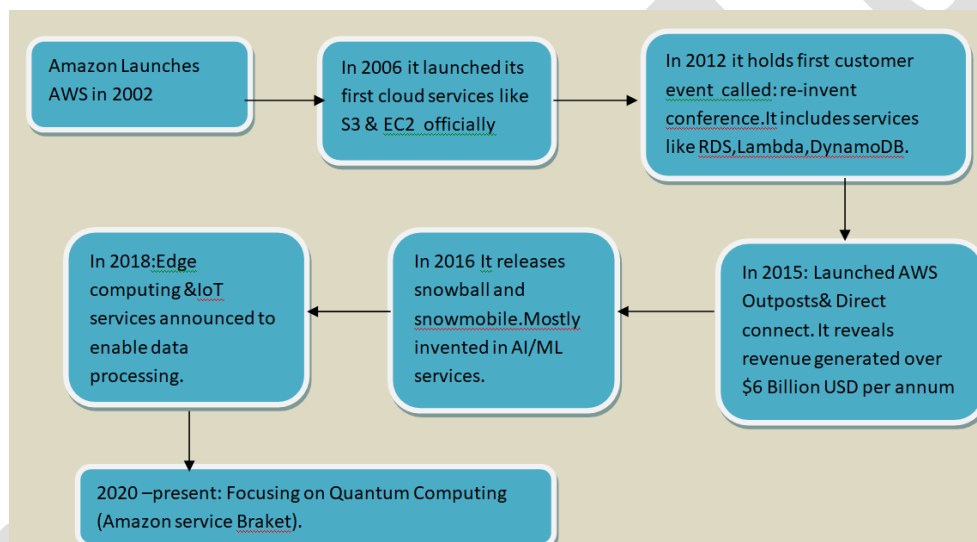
Amazon Launches AWS in 2002

In 2006 it launched its first cloud services like S3 & EC2 officially

In 2012 it holds first customer event called: re-invent conference.It includes services like RDS,Lambda,DynamoDB.

In 2015: Launched AWS Outposts& Direct connect. It reveals revenue generated over $6 Billion USD per annum

In 2016 It releases snowball and snowmobile.Mostly invented in AI/ML services.

In 2018:Edge computing &IoT services announced to enable data processing.

2020 –present: Focusing on Quantum Computing (Amazon service Braket).